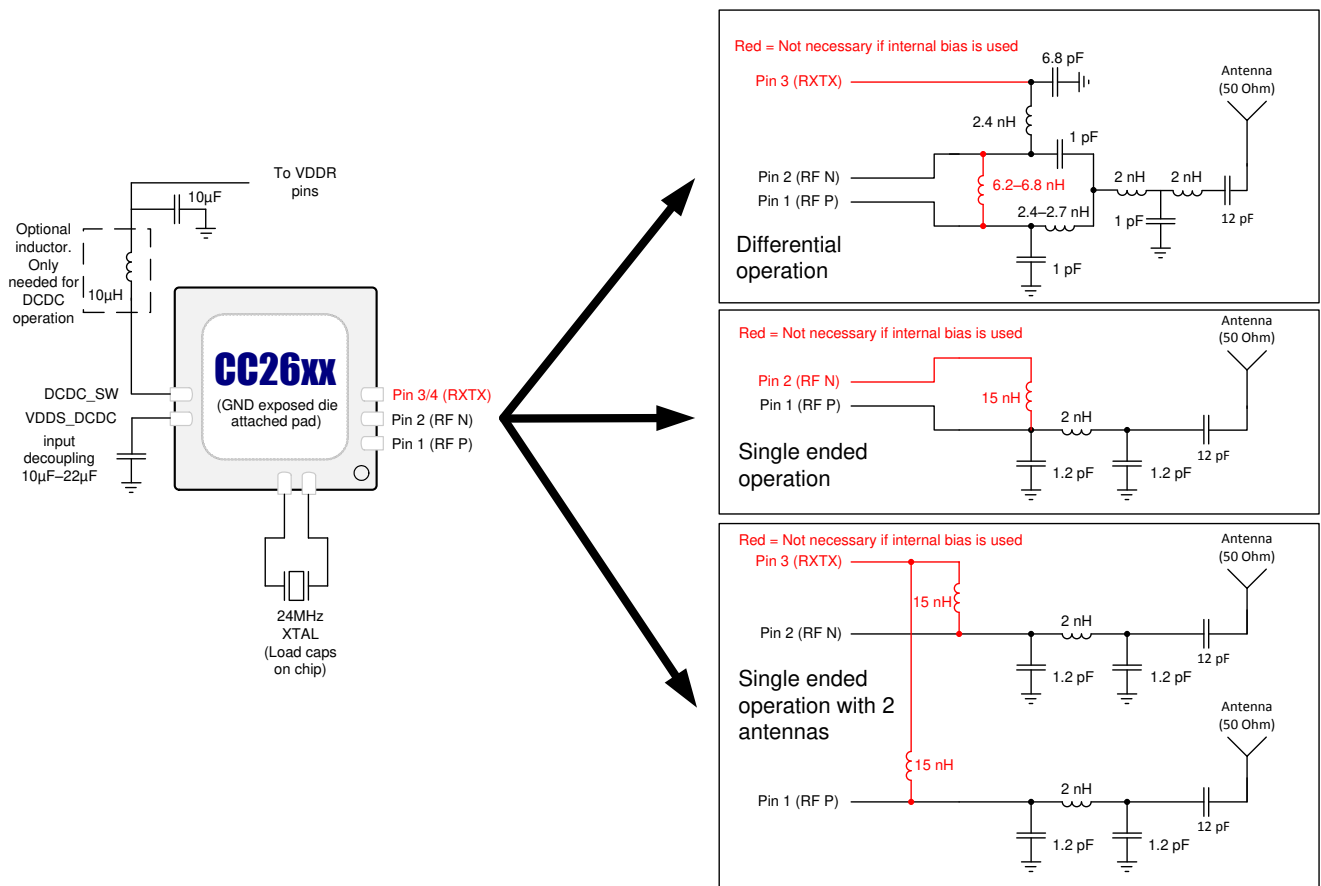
To VDDR pins

10µF

Optional inductor. Only needed for DCDC operation

10µH

CC26xx

(GND exposed die attached pad)

DCDC_SW

VDDS_DCDC

input decoupling 10µF–22µF

Pin 3/4 (RXTX)

Pin 2 (RF N)

Pin 1 (RF P)

24MHz XTAL (Load caps on chip)

Red = Not necessary if internal bias is used

Pin 3 (RXTX)

6.8 pF

Antenna (50 Ohm)

2.4 nH

1 pF

Pin 2 (RF N)

Pin 1 (RF P)

6.2–6.8 nH

2 nH

2 nH

2.4–2.7 nH

1 pF

12 pF

Differential operation

1 pF

Red = Not necessary if internal bias is used

Antenna (50 Ohm)

Pin 2 (RF N)

Pin 1 (RF P)

15 nH

2 nH

12 pF

Single ended operation

1.2 pF

1.2 pF

Red = Not necessary if internal bias is used

Pin 3 (RXTX)

Antenna (50 Ohm)

15 nH

Pin 2 (RF N)

2 nH

12 pF

1.2 pF

1.2 pF

Single ended operation with 2 antennas

Antenna (50 Ohm)

15 nH

Pin 1 (RF P)

2 nH

12 pF

1.2 pF

1.2 pF